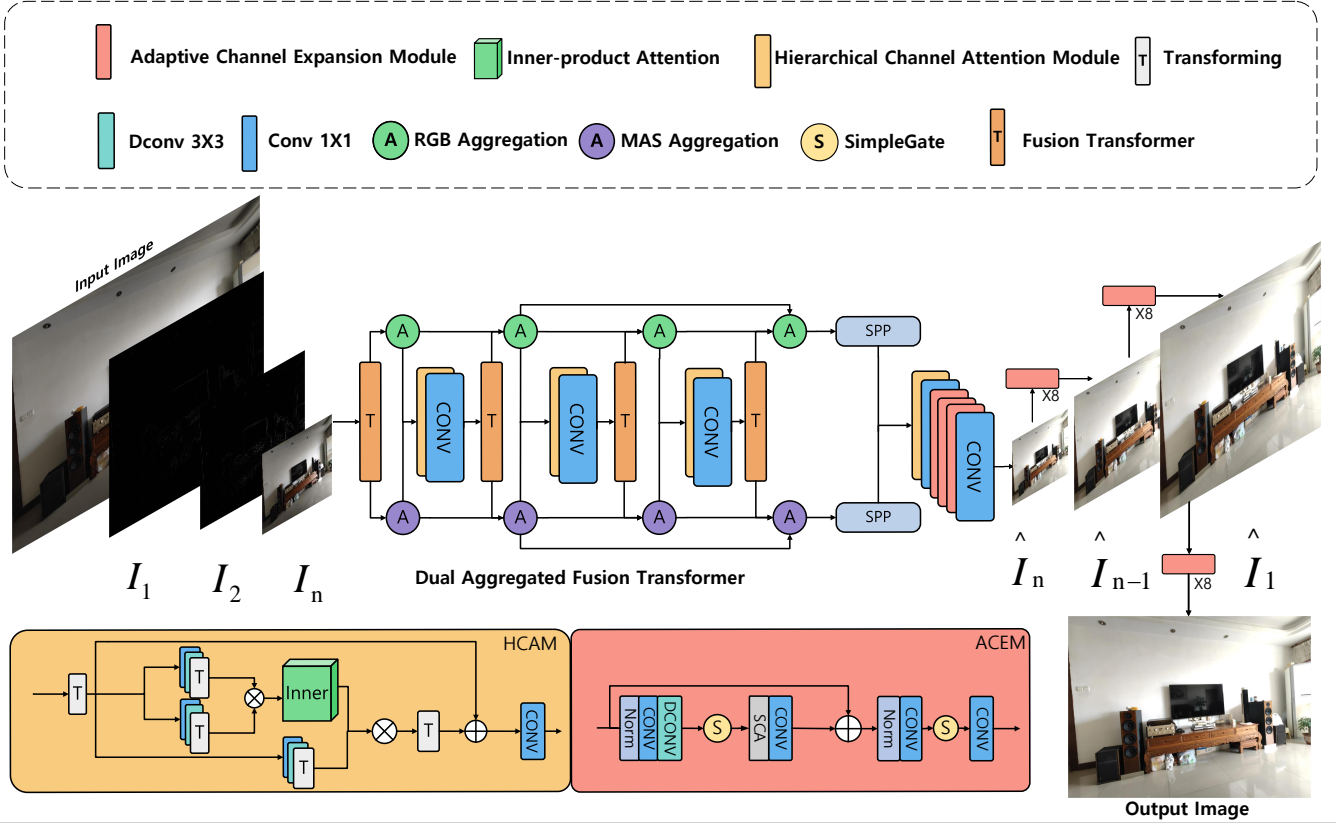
Adaptive Channel Expansion Module
Inner-product Attention
Hierarchical Channel Attention Module
T Transforming
Dconv 3X3
Conv 1X1
A RGB Aggregation
A MAS Aggregation
S SimpleGate
T Fusion Transformer

Input Image

$I_1$ $I_2$ $I_n$

T
A
A
CONV
T
A
A
CONV
T
A
A
CONV
T
A
A
SPP
SPP
CONV

Dual Aggregated Fusion Transformer

X8
X8
X8

$\hat{I}_n$ $\hat{I}_{n-1}$ $\hat{I}_1$

Output Image

HCAM
T
T
T
T
Inner
T
CONV

ACEM
Norm
CONV
DCONV
S
SCA
CONV
Norm
CONV
S
CONV